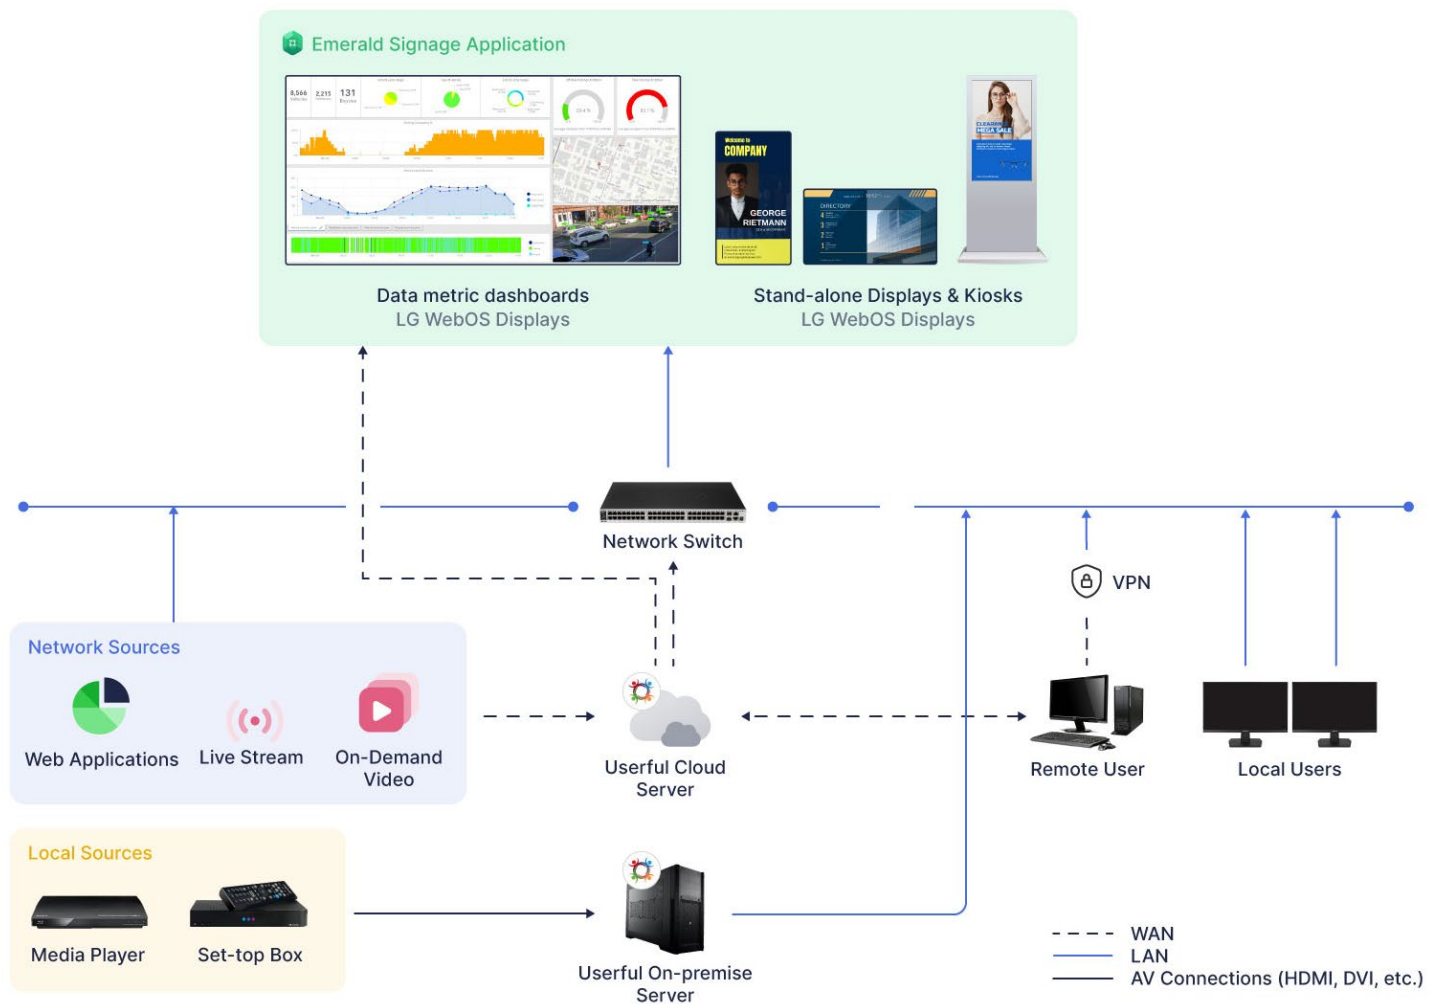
Emerald Signage Application

Data metric dashboards
LG WebOS Displays

Stand-alone Displays & Kiosks
LG WebOS Displays

Welcome to
COMPANY
GEORGE
RIETMANN

DIRECTORY

CLEARANCE
MEGA SALE

Network Switch

VPN

Network Sources

Web Applications

Live Stream

On-Demand Video

Userful Cloud Server

Remote User

Local Users

Local Sources

Media Player

Set-top Box

Userful On-premise Server

WAN
LAN
AV Connections (HDMI, DVI, etc.)